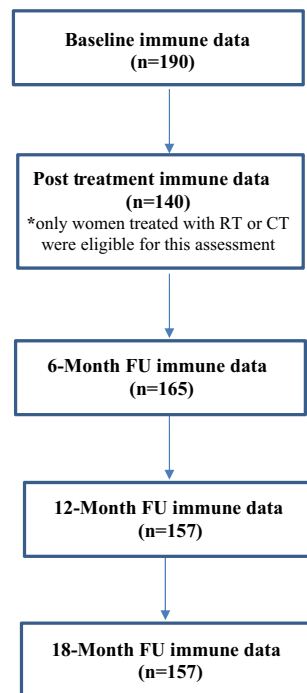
Baseline immune data
(n=190)

Post treatment immune data
(n=140)
*only women treated with RT or CT were eligible for this assessment

6-Month FU immune data
(n=165)

12-Month FU immune data
(n=157)

18-Month FU immune data
(n=157)